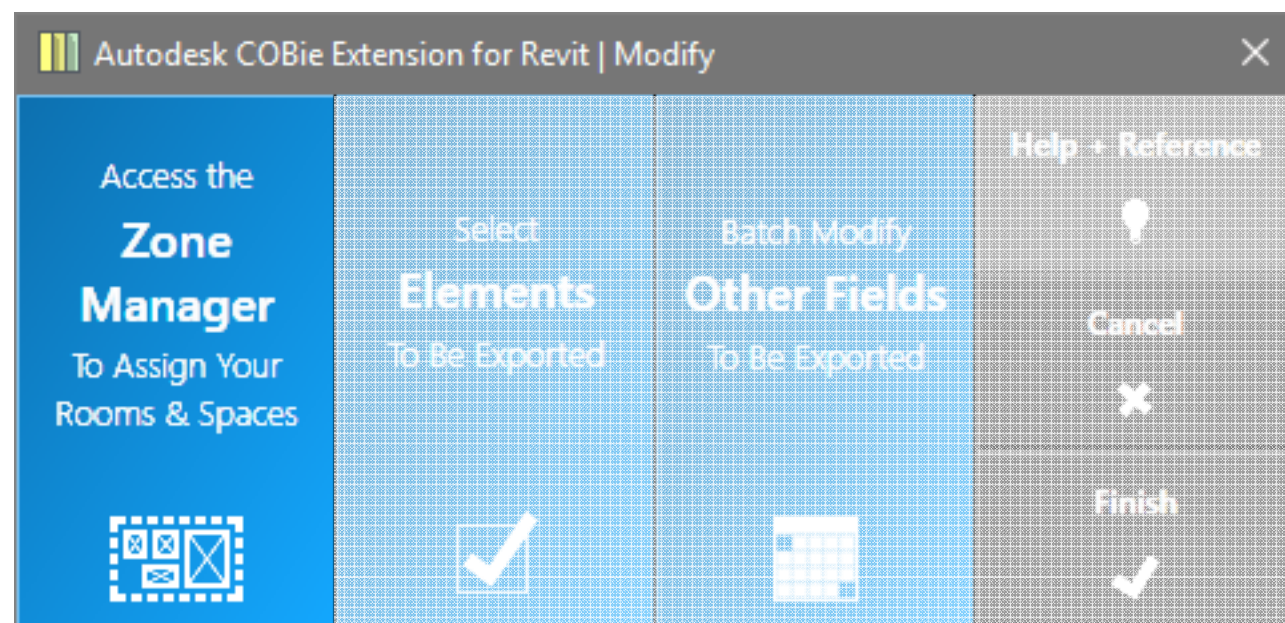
Autodesk COBie Extension for Revit | Modify

Access the
Zone
Manager
To Assign Your
Rooms & Spaces

Select
Elements
To Be Exported

Batch Modify
Other Fields
To Be Exported

Help + Reference

Cancel

Finish